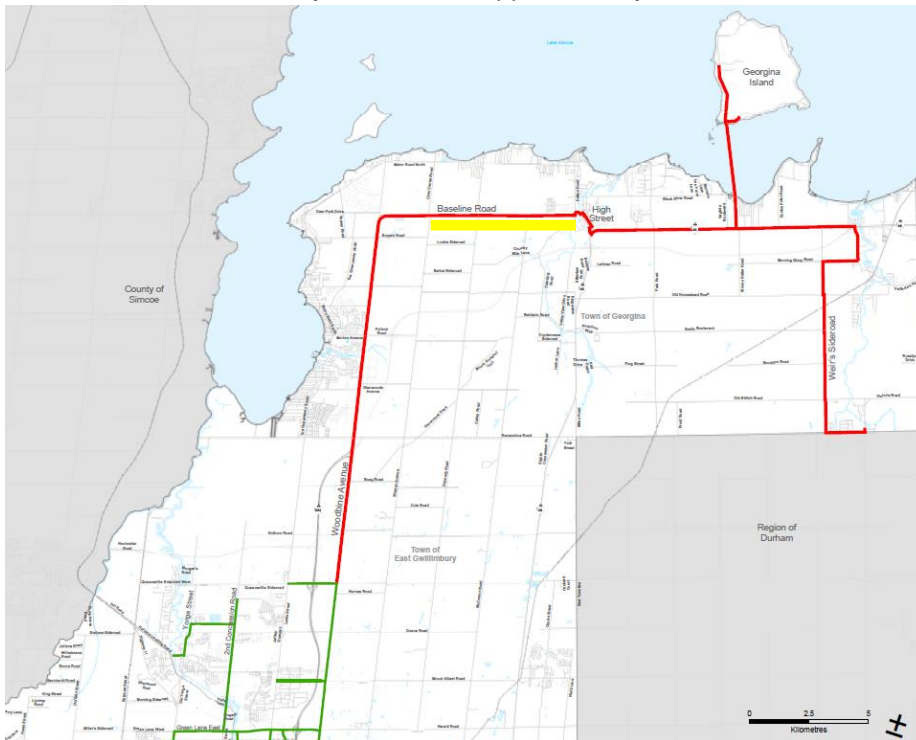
Lake Simcoe

Georgina Island

Baseline Road

High Street

County of Simcoe

Town of Georgina

Weir's Sideroad

Woodbine Avenue

Town of East Gwillimbury

Region of Durham

Yonge Street

2nd Concession Road

Green Lane East

0 2.5 5
Kilometres